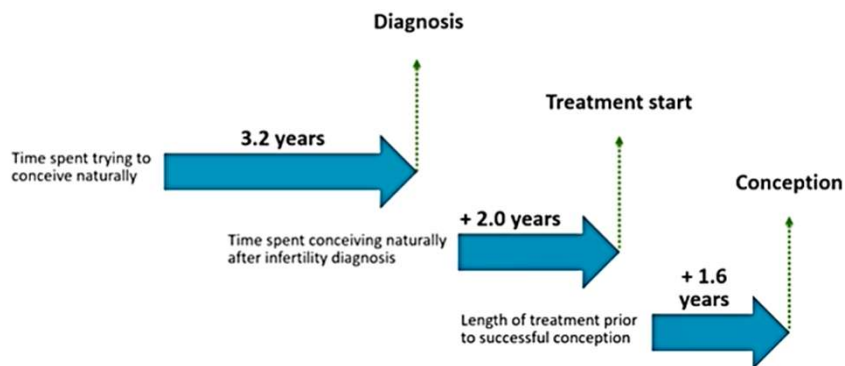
Diagnosis

3.2 years

Time spent trying to conceive naturally

Treatment start

+ 2.0 years

Time spent conceiving naturally after infertility diagnosis

Conception

+ 1.6 years

Length of treatment prior to successful conception